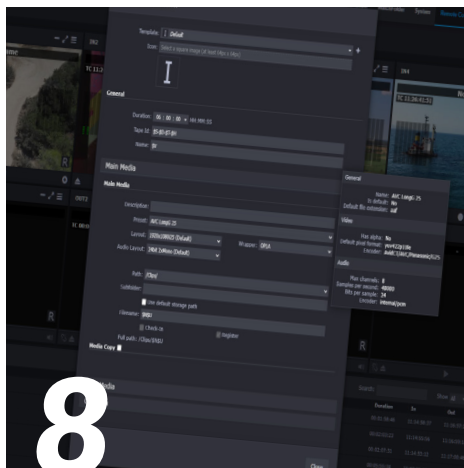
Template: Default

Icon: Select a source image (at least 64px x 64px)

General

Duration: 00 : 00 : 00 + HH:MM:SS

Tape Id: 05-80-67-8H

Name: 30

Main Media

Main Media

Description:

Preset: AVC Long G 25

Layout: 1920x1080i25 (Default)

Audio Layout: 8Kx(1)Mono (Default)

Wrapper: OP1A

Path: /Clips/

SubFolder:

Use default storage path

Filename: 8H80

Check-in

Register

Full path: /Clips/8H80

Media Copy

General

Name: AVC Long G 25

Is default: No

Default file extension: mxf

Video

Has alpha: No

Default pixel format: yuv422p10le

Encoder: AvidHD/AVC/Panasonic(FLV)

Audio

Max channels: 8

Samples per second: 48000

Bits per sample: 24

Encoder: internal/pcm

TC 11:26:41:22

8

Close